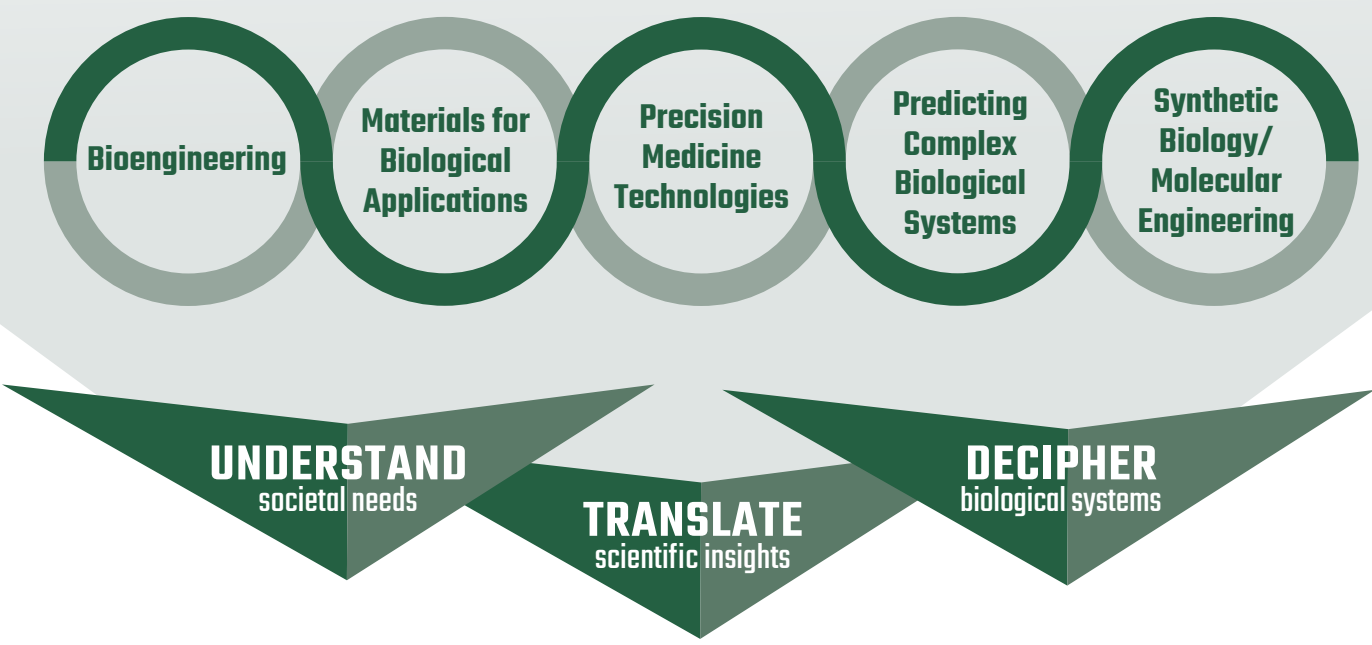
Bioengineering

Materials for Biological Applications

Precision Medicine Technologies

Predicting Complex Biological Systems

Synthetic Biology/ Molecular Engineering

UNDERSTAND
societal needs

TRANSLATE
scientific insights

DECIPHER
biological systems